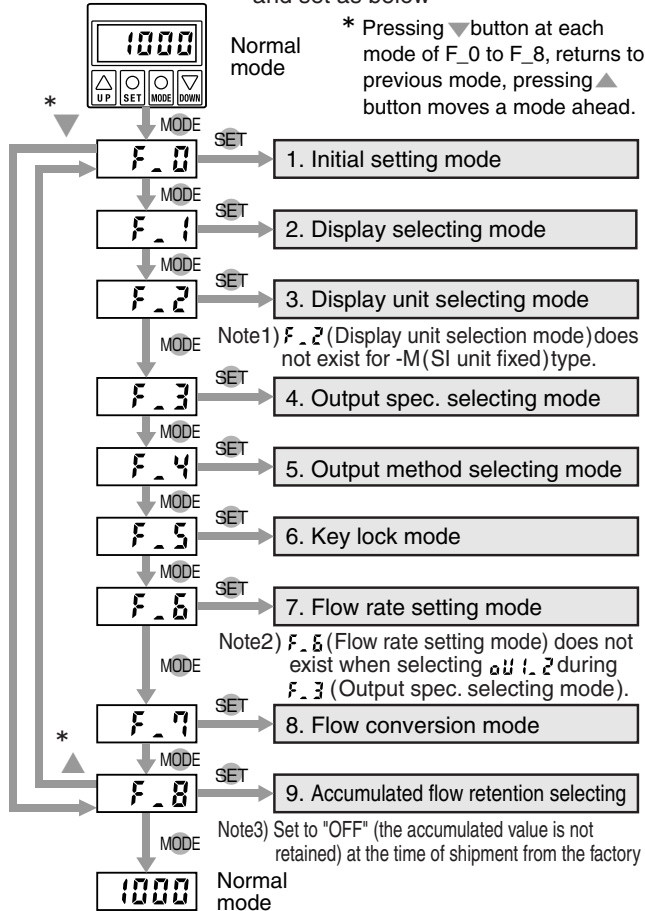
and set as below

1000

UP SET MODE DOWN

Normal mode

* Pressing ▼ button at each mode of F_0 to F_8, returns to previous mode, pressing ▲ button moves a mode ahead.

*

MODE

F_0 SET 1. Initial setting mode

MODE

F_1 SET 2. Display selecting mode

MODE

F_2 SET 3. Display unit selecting mode

MODE

Note1) F_2 (Display unit selection mode) does not exist for -M (SI unit fixed) type.

F_3 SET 4. Output spec. selecting mode

MODE

F_4 SET 5. Output method selecting mode

MODE

F_5 SET 6. Key lock mode

MODE

F_6 SET 7. Flow rate setting mode

MODE

Note2) F_6 (Flow rate setting mode) does not exist when selecting out1_2 during F_3 (Output spec. selecting mode).

F_7 SET 8. Flow conversion mode

*

MODE

F_8 SET 9. Accumulated flow retention selecting

MODE

Note3) Set to "OFF" (the accumulated value is not retained) at the time of shipment from the factory

1000 Normal mode